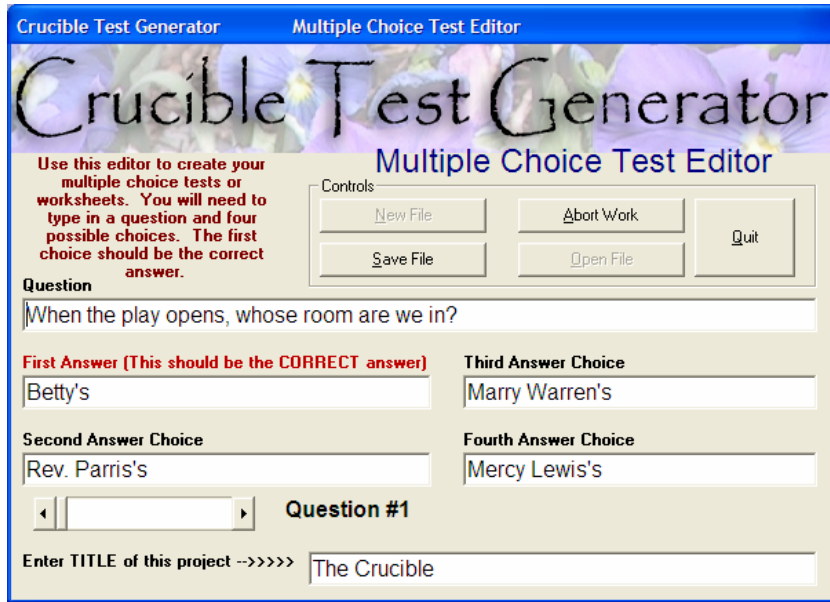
Crucible Test Generator    Multiple Choice Test Editor

Crucible Test Generator

Multiple Choice Test Editor

Use this editor to create your multiple choice tests or worksheets. You will need to type in a question and four possible choices. The first choice should be the correct answer.

Controls

New File

Abort Work

Quit

Save File

Open File

Question

When the play opens, whose room are we in?

First Answer (This should be the CORRECT answer)

Betty's

Third Answer Choice

Marry Warren's

Second Answer Choice

Rev. Parris's

Fourth Answer Choice

Mercy Lewis's

Question #1

Enter TITLE of this project -->>>>>

The Crucible